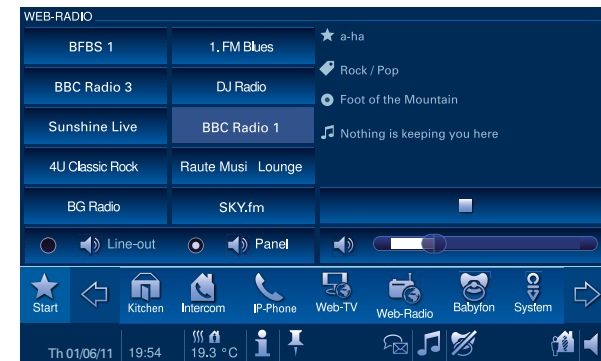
WEB-RADIO

BFBS 1
1. FM Blues
BBC Radio 3
DJ Radio
Sunshine Live
BBC Radio 1
4U Classic Rock
Raute Musi Lounge
BG Radio
SKY.fm

a-ha
Rock / Pop
Foot of the Mountain
Nothing is keeping you here

Line-out
Panel

Start
Kitchen
Intercom
IP-Phone
Web-TV
Web-Radio
Babyfon
System

Th 01/06/11 19:54 19.3 °C